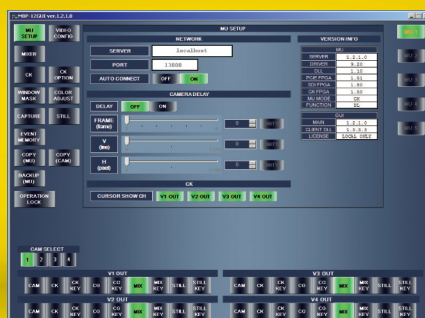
MBP-12GUI ver.1.2.1.0

MU SETUP
VIDEO CONFIG
MIXER
CK
CK OPTION
WINDOW MASK
COLOR ADJUST
CAPTURE
STILL
EVENT MEMORY
COPY (MU)
COPY (CAM)
BACKUP (MU)
OPERATION LOCK

MU SETUP

NETWORK
SERVER localhost
PORT 13808
AUTO CONNECT OFF ON

CAMERA DELAY
DELAY OFF ON
FRAME (frame) 0 SET
V (line) 0 SET
H (pixel) 0 SET

CK
CURSOR SHOW ON V1 OUT V2 OUT V3 OUT V4 OUT

VERSION INFO
MU
| SERVER | 1.2.1.0 |
|---|---|
| DRIVER | 9.20 |
| DLL | 1.10 |
| PCIE-FPGA | 1.51 |
| SDI-FPGA | 1.50 |
| CK-FPGA | 1.50 |
| MU MODE | CK |
| FUNCTION | EC |

GUI
| MAIN | 1.2.1.0 |
|---|---|
| CLIENT DLL | 1.0.0.5 |
| LICENSE | LOCAL ONLY |

CAM SELECT
1 2 3 4

V1 OUT
CAM CK CK KEY CG CG KEY MIX MIX KEY STILL STILL KEY
V2 OUT
CAM CK CK KEY CG CG KEY MIX MIX KEY STILL STILL KEY
V3 OUT
CAM CK CK KEY CG CG KEY MIX MIX KEY STILL STILL KEY
V4 OUT
CAM CK CK KEY CG CG KEY MIX MIX KEY STILL STILL KEY